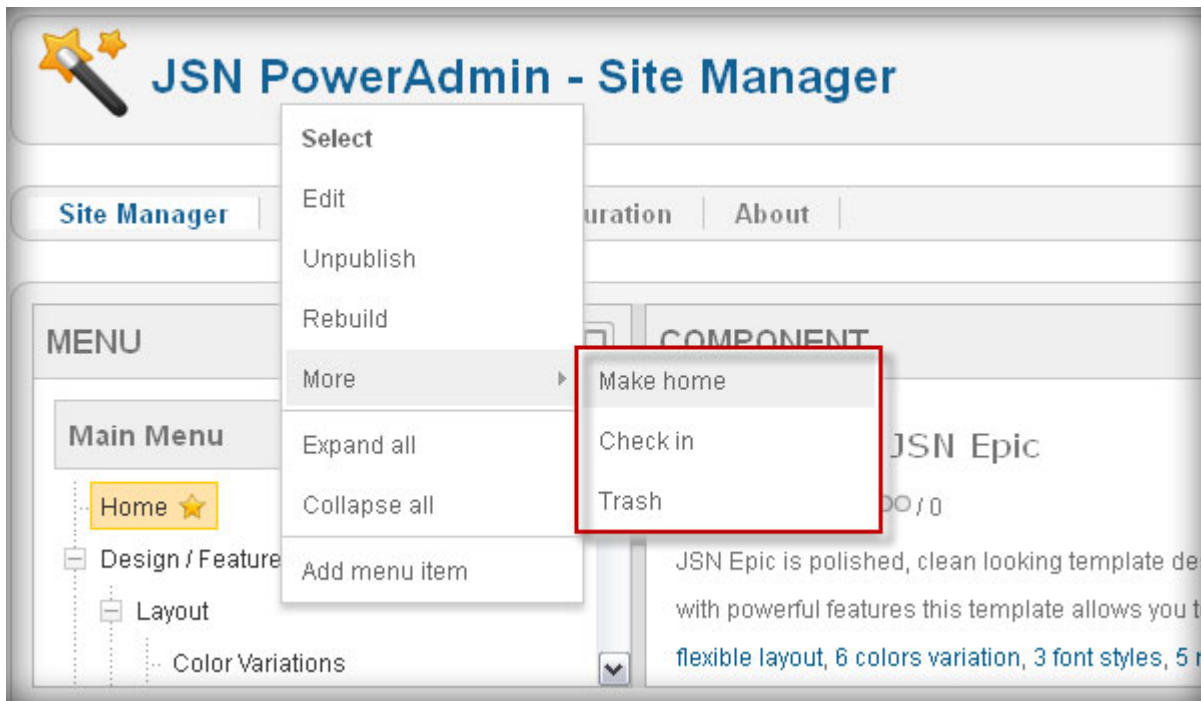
JSN PowerAdmin - Site Manager

Select
Edit
Unpublish
Rebuild
More
Expand all
Collapse all
Add menu item

Make home
Check in
Trash

Site Manager | uration | About

MENU

Main Menu

Home
Design / Feature
Layout
Color Variations

COMPONENT

JSN Epic

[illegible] / 0

JSN Epic is polished, clean looking template de
with powerful features this template allows you t
flexible layout, 6 colors variation, 3 font styles, 5 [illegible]